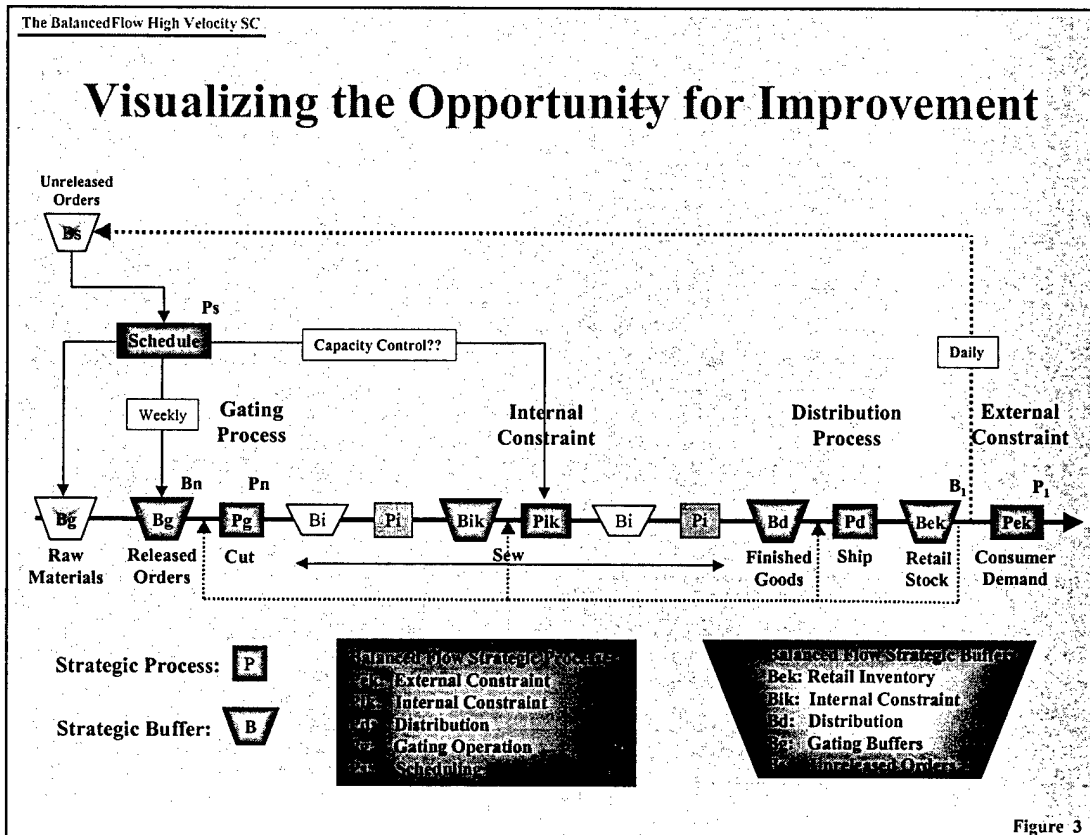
The BalancedFlow High Velocity SC

Visualizing the Opportunity for Improvement

Unreleased Orders

Bs

Ps

Schedule

Capacity Control??

Daily

Weekly

Gating Process

Internal Constraint

Distribution Process

External Constraint

Bn

Pn

$B_1$

$P_1$

Bg

Bg

Pg

Bi

Pi

Bik

Pik

Bi

Pi

Bd

Pd

Bek

Pek

Raw Materials

Released Orders

Cut

Sew

Finished Goods

Ship

Retail Stock

Consumer Demand

Strategic Process: P

Strategic Buffer: B

Balanced Flow Strategic Process
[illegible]: External Constraint
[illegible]: Internal Constraint
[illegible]: Distribution
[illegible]: Gating Operation
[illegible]: Scheduling

Balanced Flow Strategic Buffer
Bek: Retail Inventory
Bik: Internal Constraint
Bd: Distribution
Bg: Gating Buffers
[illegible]: Unreleased Orders

Figure 3